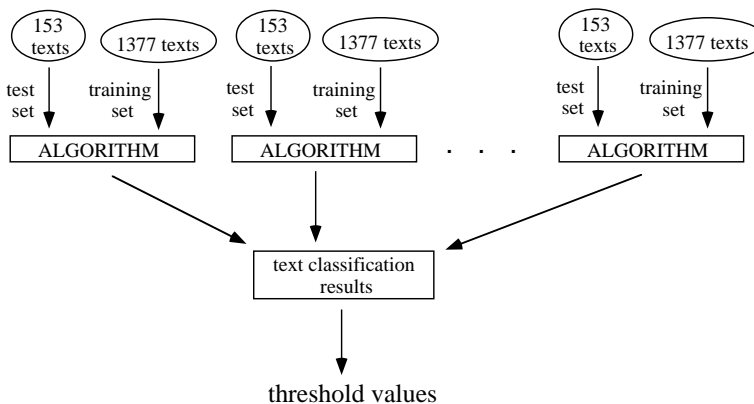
153 texts

1377 texts

test set

training set

ALGORITHM

153 texts

1377 texts

test set

training set

ALGORITHM

. . .

153 texts

1377 texts

test set

training set

ALGORITHM

text classification results

threshold values